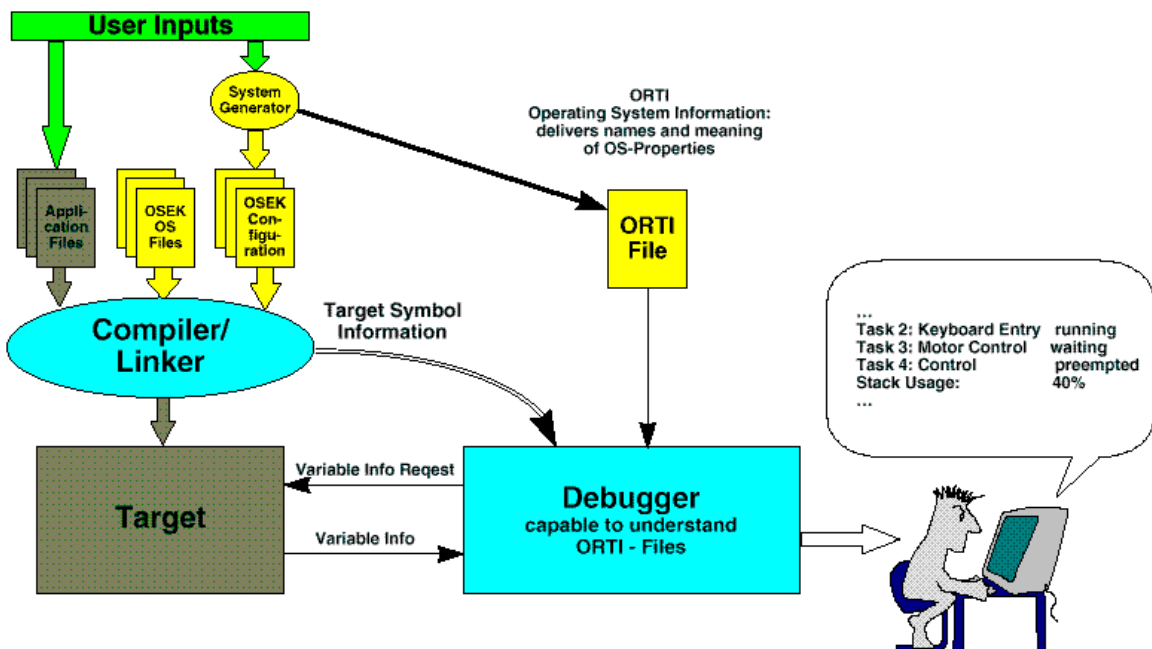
User Inputs

System Generator

ORTI
Operating System Information:
delivers names and meaning of OS-Properties

Application Files

OSEK OS Files

OSEK Configuration

ORTI File

Compiler/ Linker

Target Symbol Information

...
Task 2: Keyboard Entry running
Task 3: Motor Control waiting
Task 4: Control preempted
Stack Usage: 40%
...

Variable Info Reqest

Target

Variable Info

Debugger
capable to understand ORTI - Files